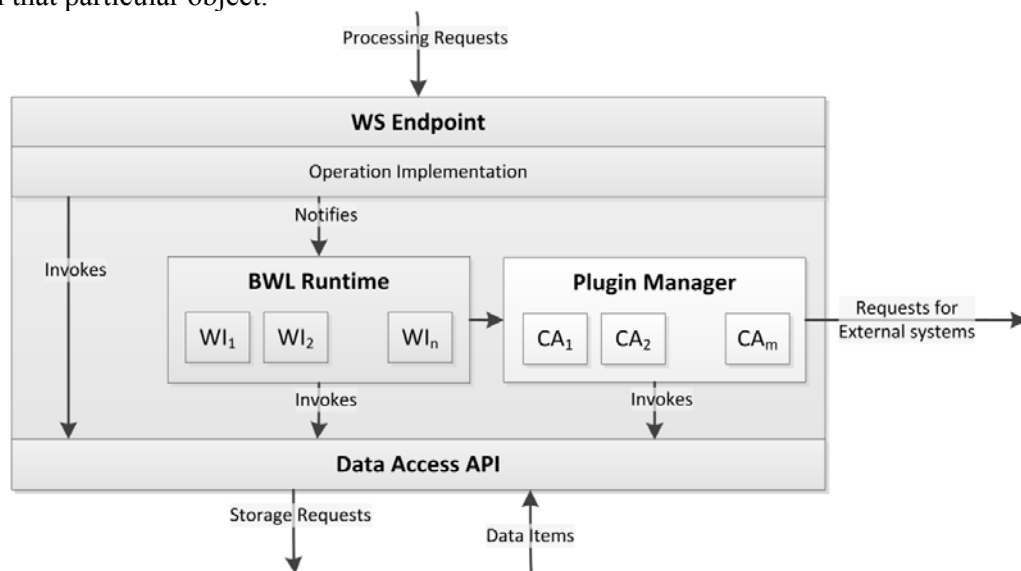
f that particular object.

Processing Requests

WS Endpoint

Operation Implementation

Notifies

Invokes

BWL Runtime

$WI_1$ $WI_2$ $WI_n$

Plugin Manager

$CA_1$ $CA_2$ $CA_m$

Requests for External systems

Invokes

Invokes

Data Access API

Storage Requests

Data Items